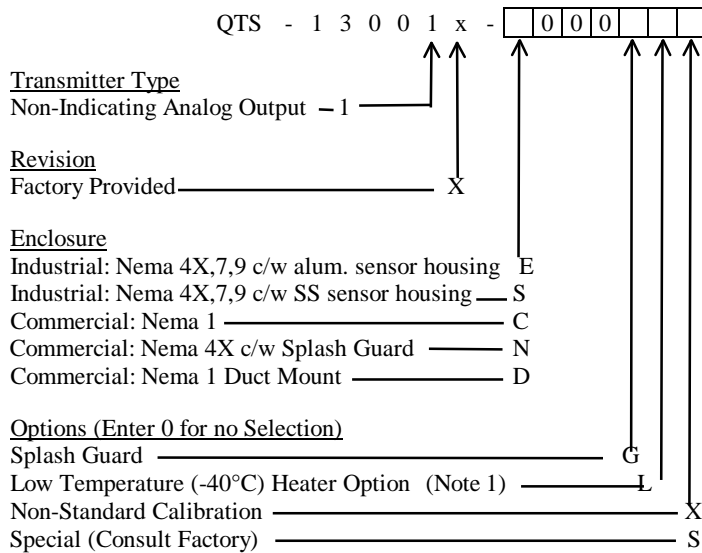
QTS - 1 3 0 0 1 x - [ ] 0 0 0 [ ] [ ] [ ]

Transmitter Type
Non-Indicating Analog Output – 1

Revision
Factory Provided X

Enclosure
Industrial: Nema 4X,7,9 c/w alum. sensor housing E
Industrial: Nema 4X,7,9 c/w SS sensor housing S
Commercial: Nema 1 C
Commercial: Nema 4X c/w Splash Guard N
Commercial: Nema 1 Duct Mount D

Options (Enter 0 for no Selection)
Splash Guard G
Low Temperature (-40°C) Heater Option (Note 1) L
Non-Standard Calibration X
Special (Consult Factory) S